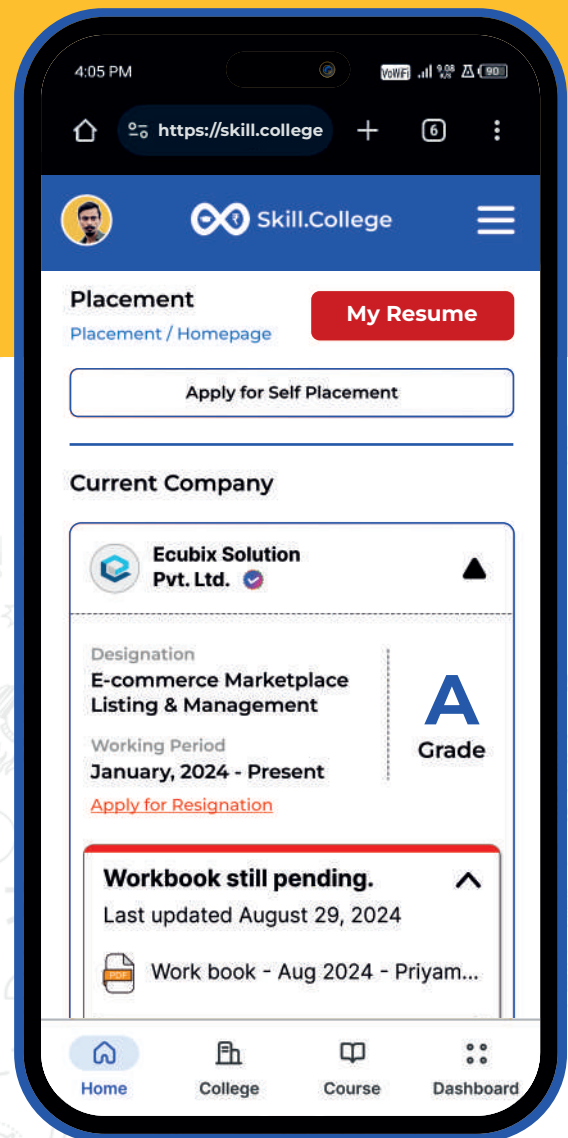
4:05 PM

VoWiFi 9.08 90

https://skill.college

6

Skill.College

Placement

Placement / Homepage

My Resume

Apply for Self Placement

Current Company

Ecubix Solution Pvt. Ltd.

Designation

E-commerce Marketplace Listing & Management

Working Period

January, 2024 - Present

Apply for Resignation

A

Grade

Workbook still pending.

Last updated August 29, 2024

PDF

Work book - Aug 2024 - Priyam...

Home

College

Course

Dashboard